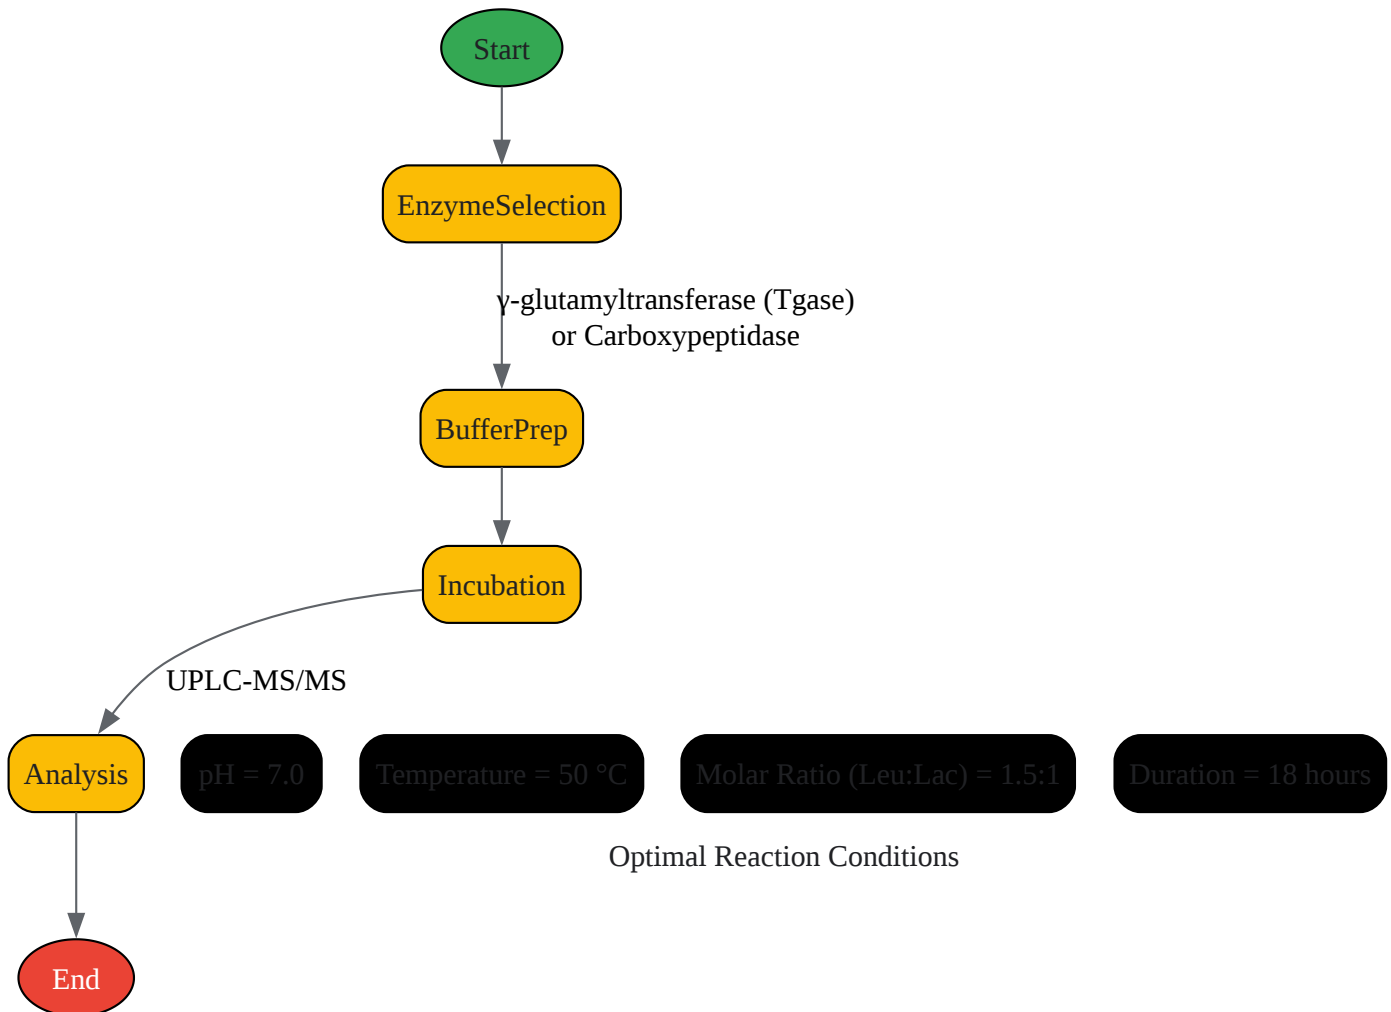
Start

EnzymeSelection

γ-glutamyltransferase (Tgase)
or Carboxypeptidase

BufferPrep

Incubation

UPLC-MS/MS

Analysis

pH = 7.0

Temperature = 50 °C

Molar Ratio (Leu:Lac) = 1.5:1

Duration = 18 hours

Optimal Reaction Conditions

End